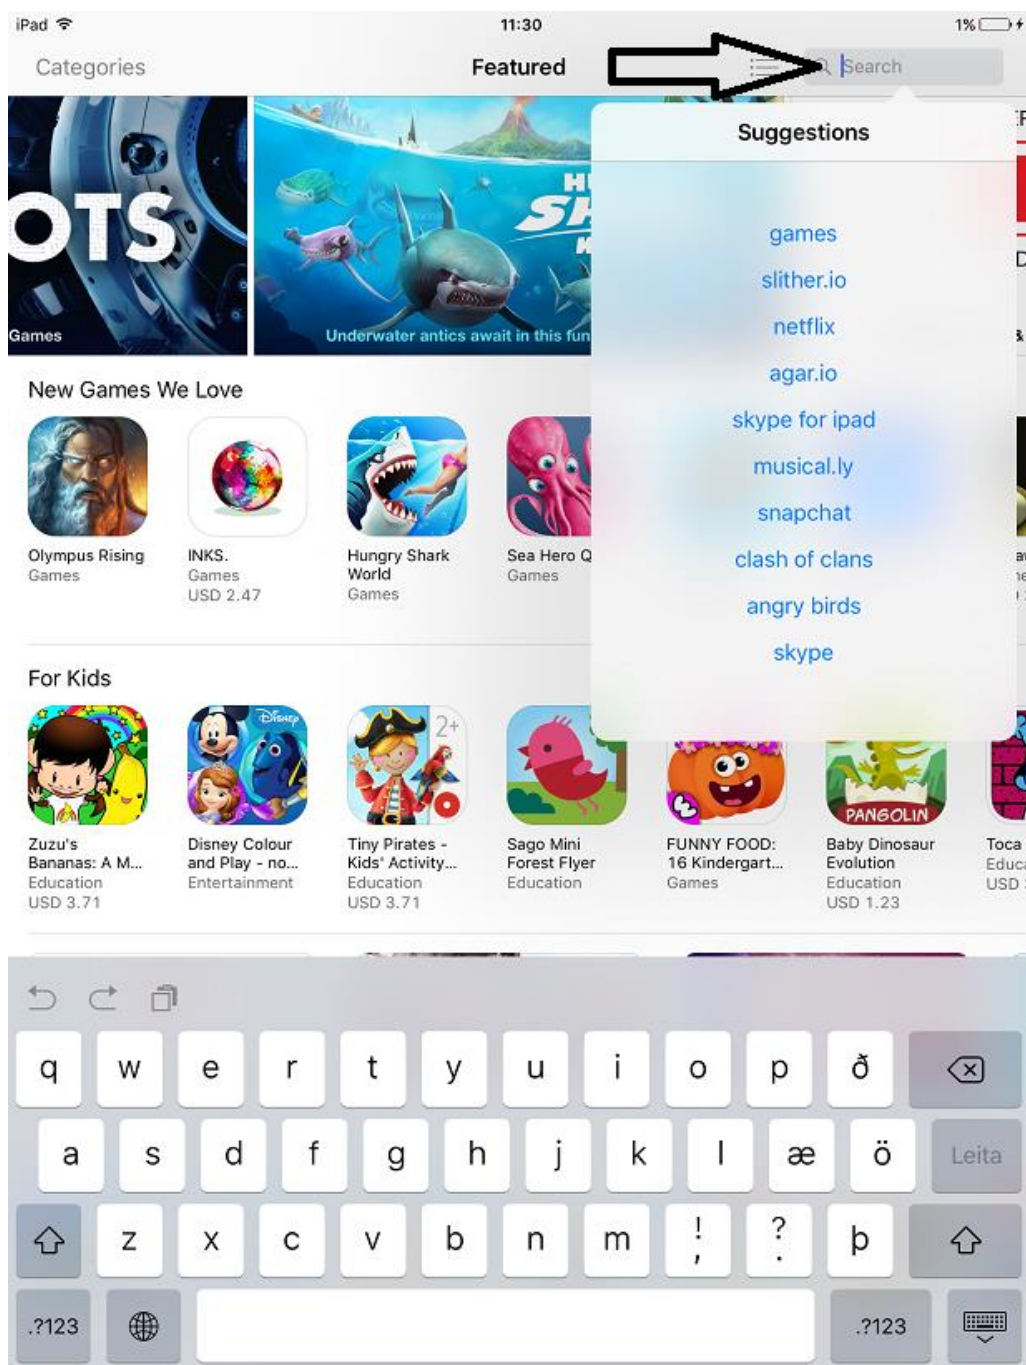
iPad 11:30 1%

Categories Featured Search

OTS
Games

Underwater antics await in this fun

Suggestions

games
slither.io
netflix
agar.io
skype for ipad
musical.ly
snapchat
clash of clans
angry birds
skype

New Games We Love

Olympus Rising
Games

INKS.
Games
USD 2.47

Hungry Shark World
Games

Sea Hero Q
Games

For Kids

Zuzu's Bananas: A M...
Education
USD 3.71

Disney Colour and Play - no...
Entertainment

Tiny Pirates - Kids' Activity...
Education
USD 3.71

Sago Mini Forest Flyer
Education

FUNNY FOOD: 16 Kindergart...
Games

PANGOLIN
Baby Dinosaur Evolution
Education
USD 1.23

Toca
Educa
USD

q w e r t y u i o p ð
a s d f g h j k l æ ö Leita
z x c v b n m ! , ? . þ
.?123 .?123